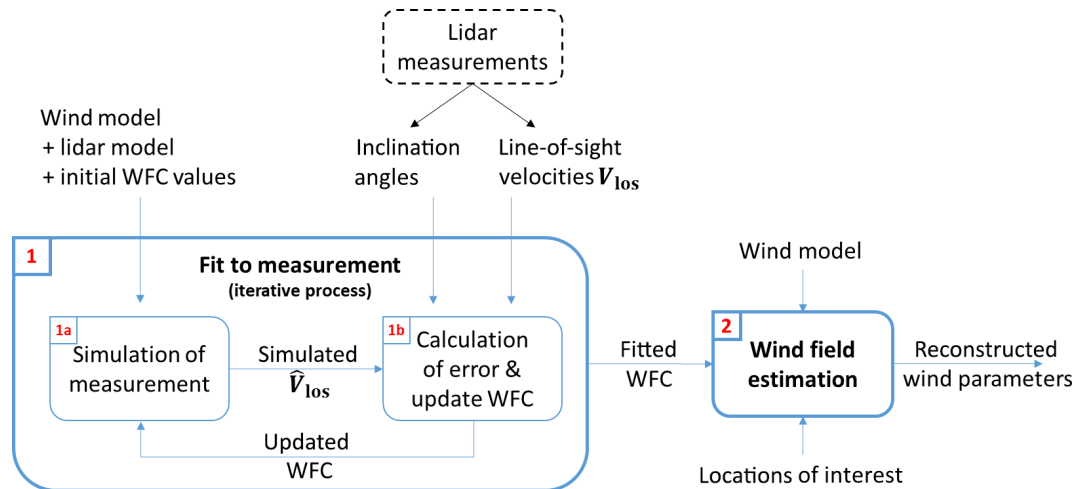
Lidar measurements

Wind model
+ lidar model
+ initial WFC values

Inclination angles

Line-of-sight velocities $\boldsymbol{V}_{\mathbf{los}}$

1

Fit to measurement
(iterative process)

1a
Simulation of measurement

Simulated
$\widehat{\boldsymbol{V}}_{\mathbf{los}}$

1b
Calculation of error & update WFC

Updated
WFC

Fitted
WFC

Wind model

2
Wind field estimation

Reconstructed wind parameters

Locations of interest